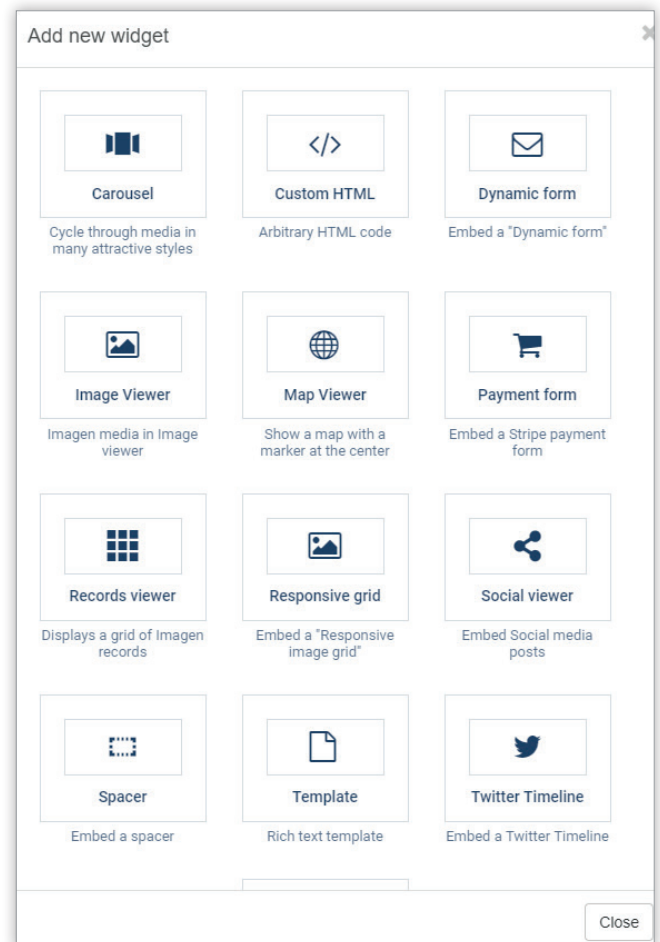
Add new widget

</>

Carousel
Cycle through media in many attractive styles

Custom HTML
Arbitrary HTML code

Dynamic form
Embed a "Dynamic form"

Image Viewer
Imagen media in Image viewer

Map Viewer
Show a map with a marker at the center

Payment form
Embed a Stripe payment form

Records viewer
Displays a grid of Imagen records

Responsive grid
Embed a "Responsive image grid"

Social viewer
Embed Social media posts

Spacer
Embed a spacer

Template
Rich text template

Twitter Timeline
Embed a Twitter Timeline

Close